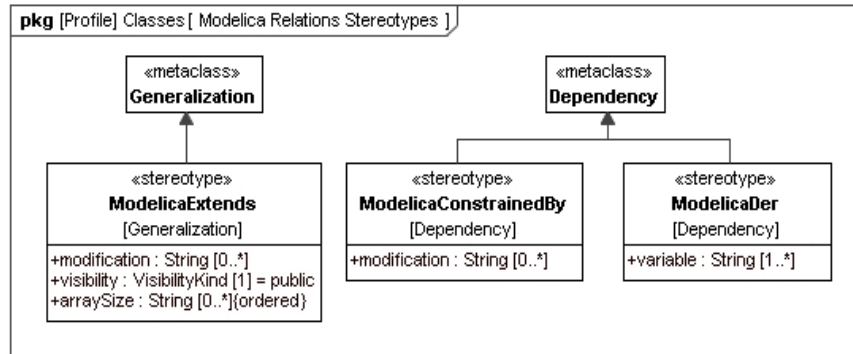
pkg [Profile] Classes [ Modelica Relations Stereotypes ]

«metaclass»
Generalization

«metaclass»
Dependency

«stereotype»
ModelicaExtends
[Generalization]

+modification : String [0..*]
+visibility : VisibilityKind [1] = public
+arraySize : String [0..*]{ordered}

«stereotype»
ModelicaConstrainedBy
[Dependency]

+modification : String [0..*]

«stereotype»
ModelicaDer
[Dependency]

+variable : String [1..*]